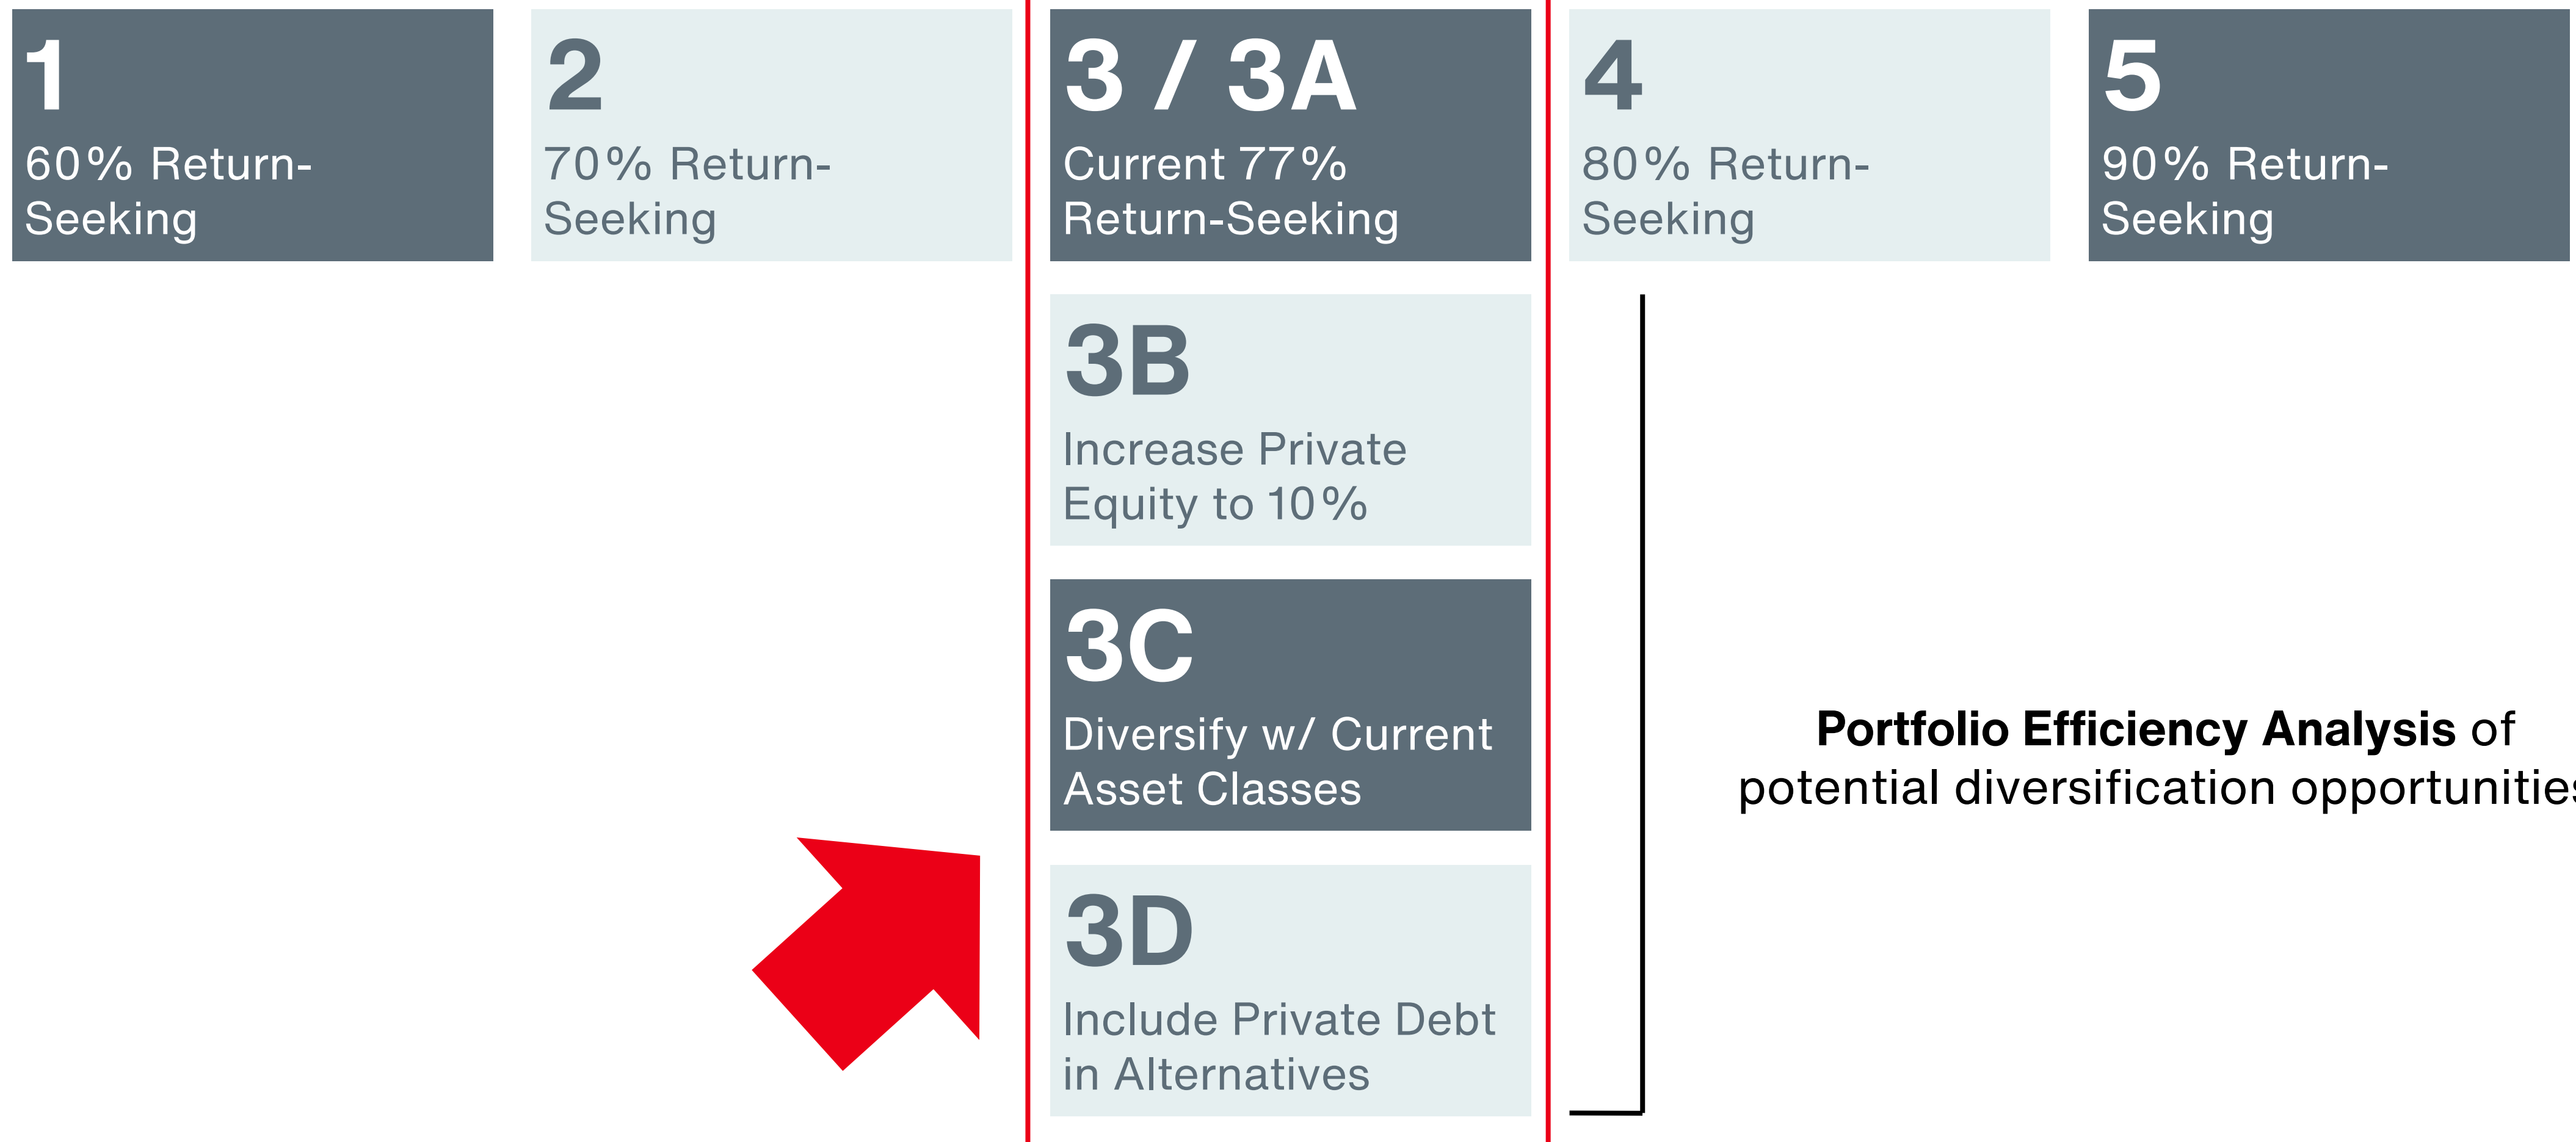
1
60% Return-Seeking

2
70% Return-Seeking

3 / 3A
Current 77% Return-Seeking

4
80% Return-Seeking

5
90% Return-Seeking

3B
Increase Private Equity to 10%

3C
Diversify w/ Current Asset Classes

3D
Include Private Debt in Alternatives

**Portfolio Efficiency Analysis** of potential diversification opportunitie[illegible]